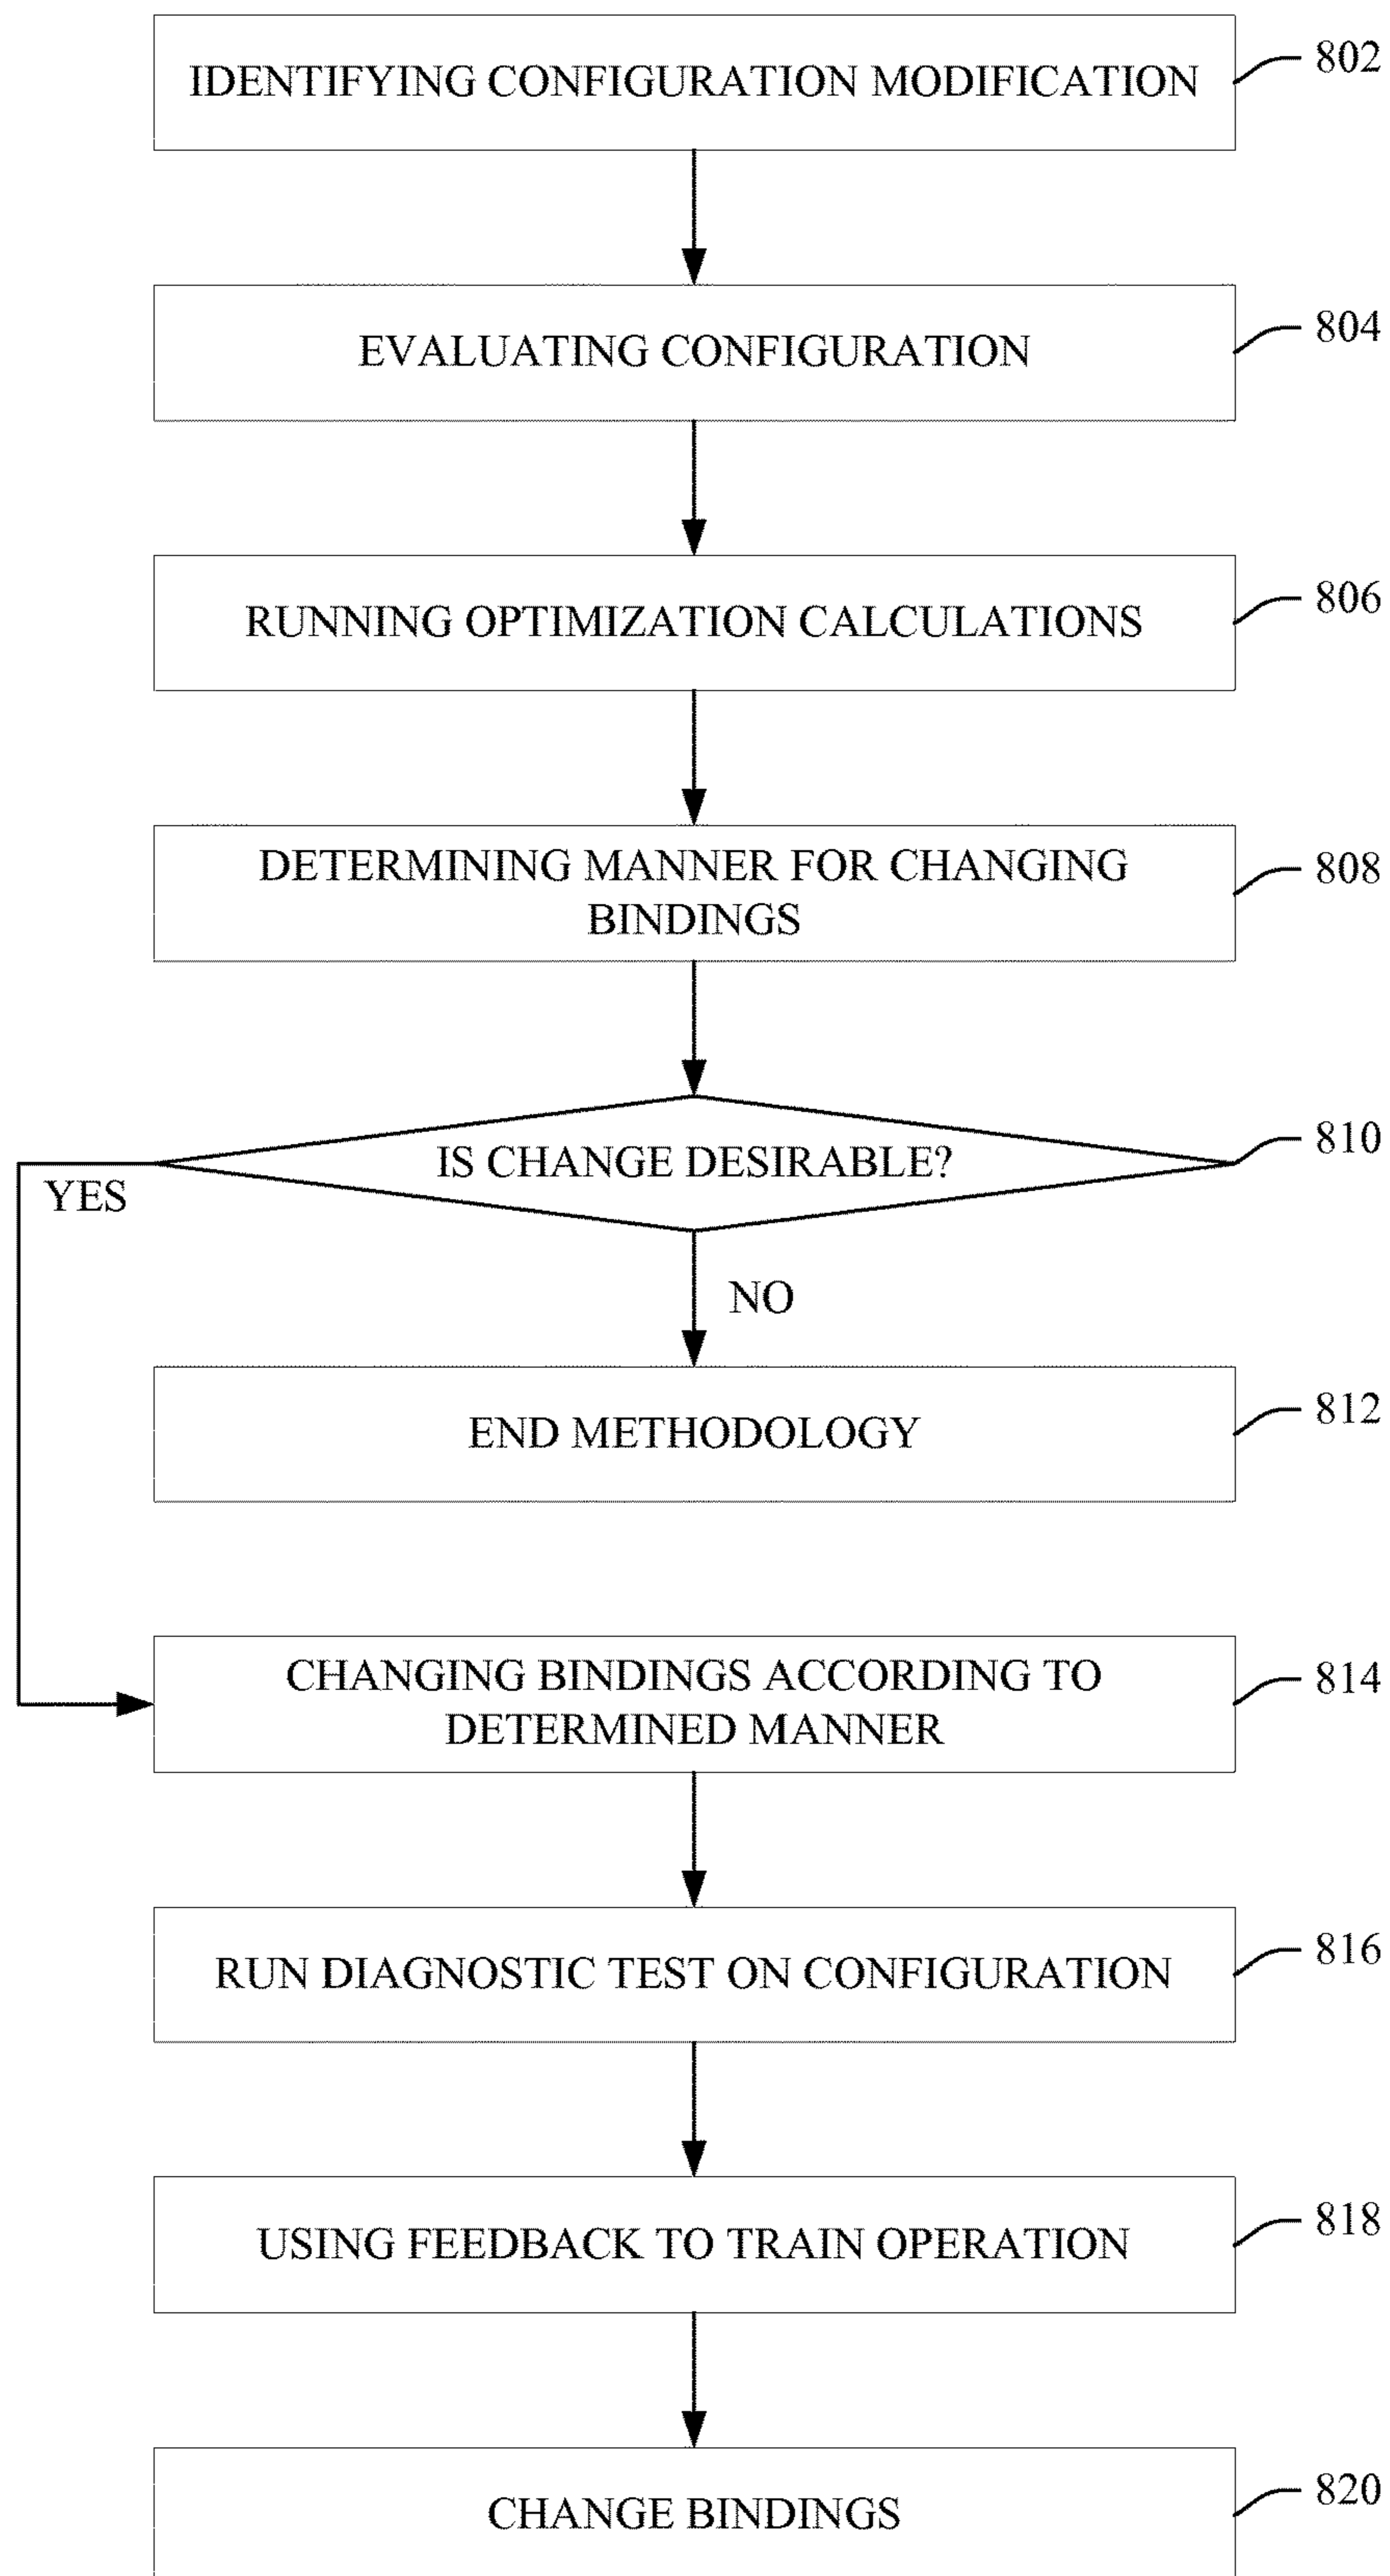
IDENTIFYING CONFIGURATION MODIFICATION

802

EVALUATING CONFIGURATION

804

RUNNING OPTIMIZATION CALCULATIONS

806

DETERMINING MANNER FOR CHANGING BINDINGS

808

IS CHANGE DESIRABLE?

810

YES

NO

END METHODOLOGY

812

CHANGING BINDINGS ACCORDING TO DETERMINED MANNER

814

RUN DIAGNOSTIC TEST ON CONFIGURATION

816

USING FEEDBACK TO TRAIN OPERATION

818

CHANGE BINDINGS

820